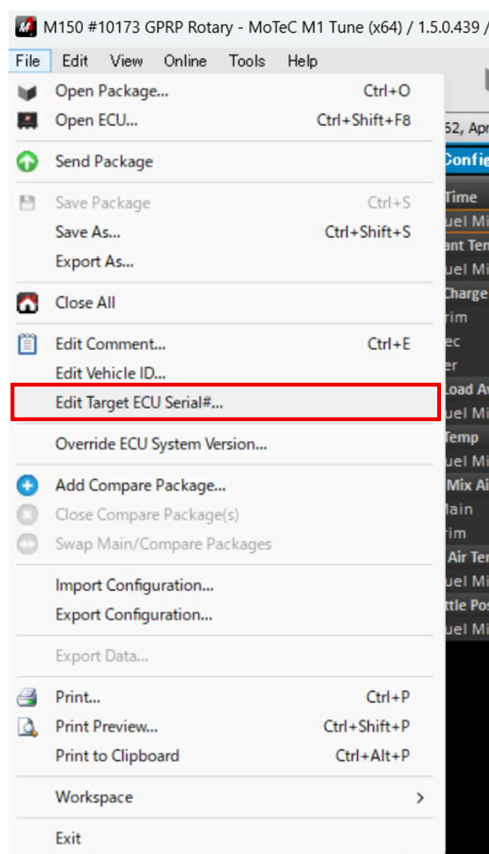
M150 #10173 GPRP Rotary - MoTeC M1 Tune (x64) / 1.5.0.439 /

File Edit View Online Tools Help

Open Package... Ctrl+O
Open ECU... Ctrl+Shift+F8
Send Package
Save Package Ctrl+S
Save As... Ctrl+Shift+S
Export As...
Close All
Edit Comment... Ctrl+E
Edit Vehicle ID...
Edit Target ECU Serial#...
Override ECU System Version...
Add Compare Package...
Close Compare Package(s)
Swap Main/Compare Packages
Import Configuration...
Export Configuration...
Export Data...
Print... Ctrl+P
Print Preview... Ctrl+Shift+P
Print to Clipboard Ctrl+Alt+P
Workspace >
Exit

52, Apr
Config
Time
uel Mi
ant Ter
uel Mi
Charge
rim
ec
er
Load Av
uel Mi
Temp
uel Mi
Mix Ai
lain
rim
Air Ter
uel Mi
ttle Pos
uel Mi